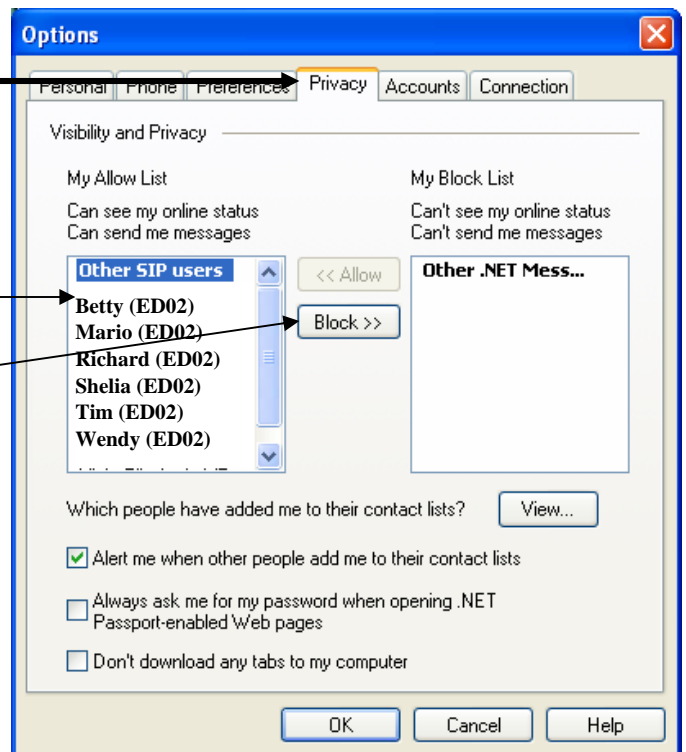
Options

Personal | Phone | Preferences | Privacy | Accounts | Connection

Visibility and Privacy

My Allow List

Can see my online status
Can send me messages

Other SIP users
Betty (ED02)
Mario (ED02)
Richard (ED02)
Shelia (ED02)
Tim (ED02)
Wendy (ED02)
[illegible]

<< Allow

Block >>

My Block List

Can't see my online status
Can't send me messages

Other .NET Mess...

Which people have added me to their contact lists? View...

Alert me when other people add me to their contact lists

Always ask me for my password when opening .NET Passport-enabled Web pages

Don't download any tabs to my computer

OK Cancel Help